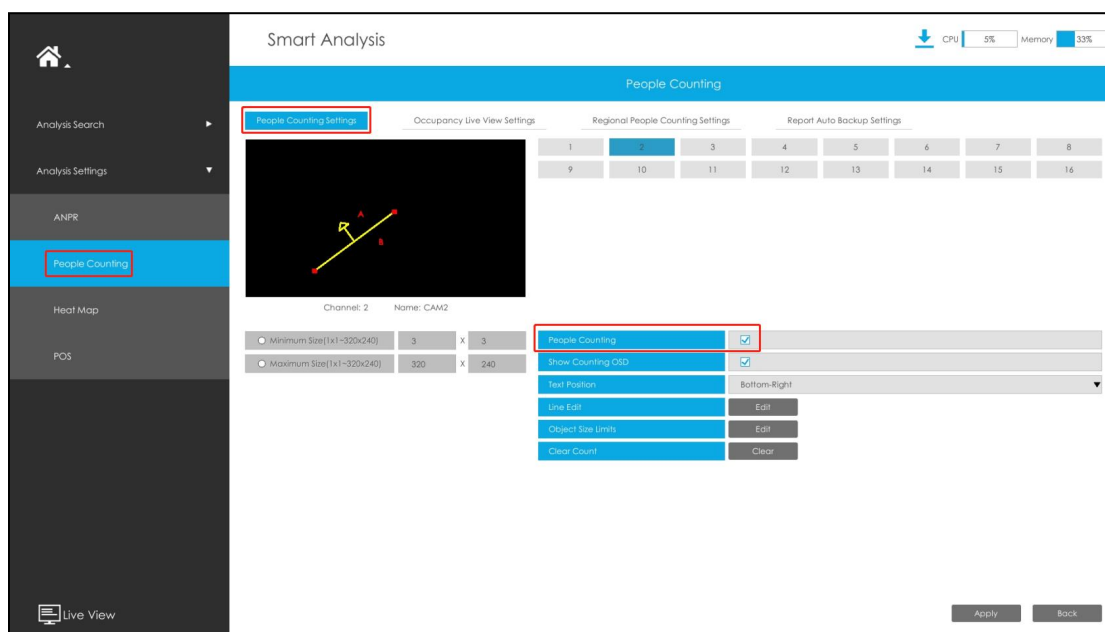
Smart Analysis

CPU 5% Memory 33%

Analysis Search

Analysis Settings

ANPR

People Counting

Heat Map

POS

Live View

People Counting

People Counting Settings | Occupancy Live View Settings | Regional People Counting Settings | Report Auto Backup Settings

| 1 | 2 | 3 | 4 | 5 | 6 | 7 | 8 |
|---|---|---|---|---|---|---|---|
| 9 | 10 | 11 | 12 | 13 | 14 | 15 | 16 |

A

B

Channel: 2 Name: CAM2

Minimum Size(1x1~320x240) 3 X 3

Maximum Size(1x1~320x240) 320 X 240

People Counting

Show Counting OSD

Text Position Bottom-Right

Line Edit Edit

Object Size Limits Edit

Clear Count Clear

Apply Back